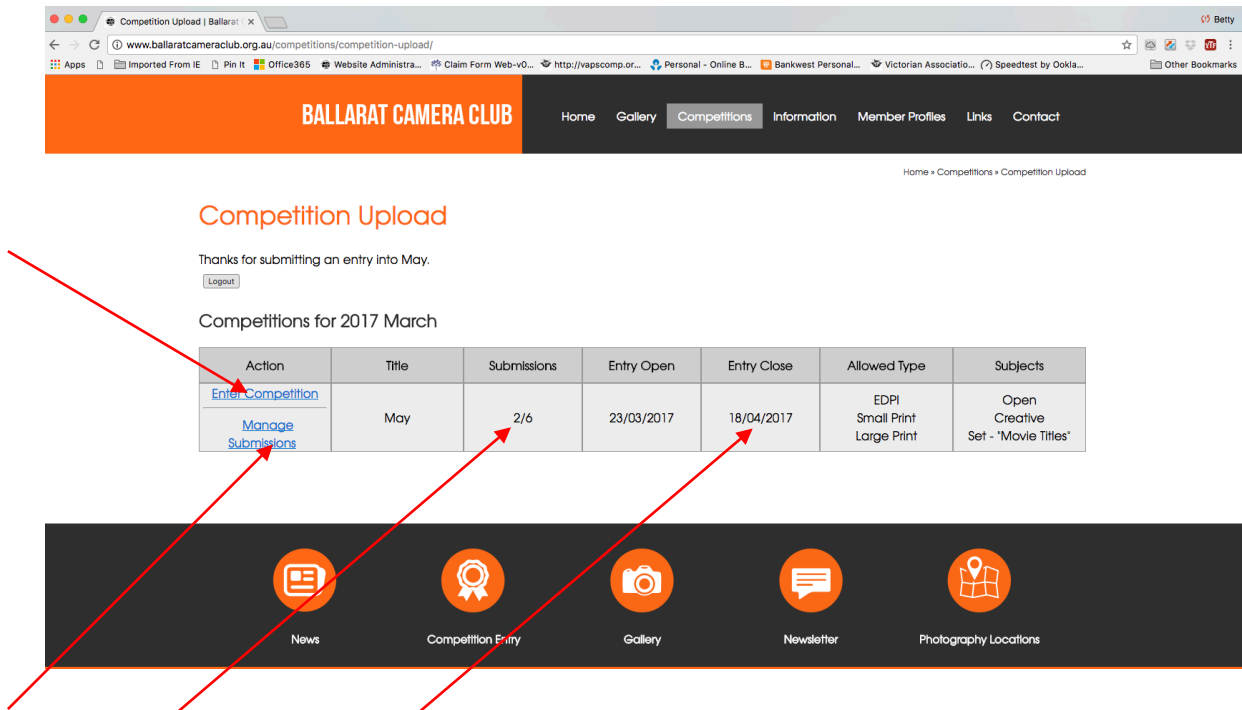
Competition Upload | Ballarat ×

Betty

www.ballaratcameraclub.org.au/competitions/competition-upload/

Apps Imported From IE Pin It Office365 Website Administra... Claim Form Web-v0... http://vapscomp.or... Personal - Online B... Bankwest Personal... Victorian Associatio... Speedtest by Ookla... Other Bookmarks

BALLARAT CAMERA CLUB

Home Gallery Competitions Information Member Profiles Links Contact

Home » Competitions » Competition Upload

Competition Upload

Thanks for submitting an entry into May.

Logout

Competitions for 2017 March

| Action | Title | Submissions | Entry Open | Entry Close | Allowed Type | Subjects |
|---|---|---|---|---|---|---|
| Enter Competition<br>Manage Submissions | May | 2/6 | 23/03/2017 | 18/04/2017 | EDPI<br>Small Print<br>Large Print | Open<br>Creative<br>Set - "Movie Titles" |

News Competition Entry Gallery Newsletter Photography Locations